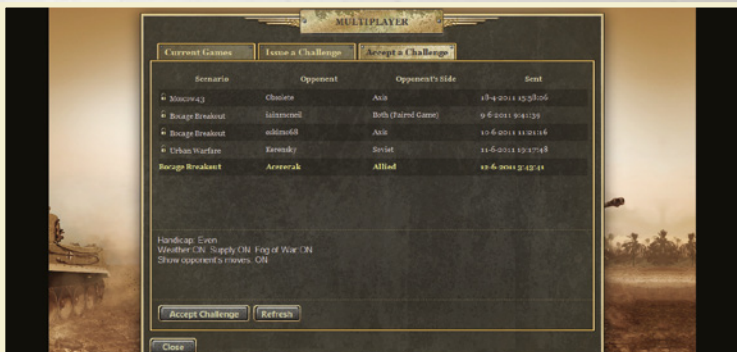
MULTIPLAYER

Current Games | Issue a Challenge | Accept a Challenge

| Scenario | Opponent | Opponent's Side | Sent |
|---|---|---|---|
| Moscow43 | Obsolete | Axis | 18-4-2011 15:58:06 |
| Bocage Breakout | iainmcneil | Both (Paired Game) | 9-6-2011 9:41:35 |
| Bocage Breakout | nikdes68 | Axis | 10-6-2011 11:22:16 |
| Urban Warfare | Kerensky | Soviet | 11-6-2011 13:17:48 |
| Bocage Breakout | Acererak | Allied | 12-6-2011 3:43:41 |

Handicap: Even
Weather ON Supply ON Fog of War ON
Show opponent's moves: ON

Accept Challenge | Refresh

Close